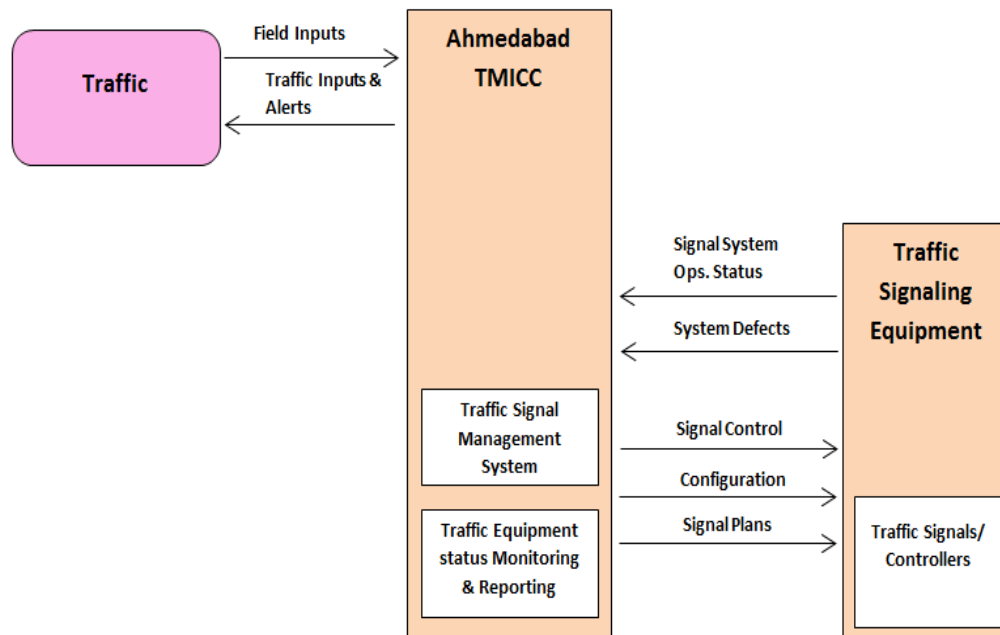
Traffic

Field Inputs

Traffic Inputs & Alerts

Ahmedabad TMICC

Signal System Ops. Status

System Defects

Traffic Signaling Equipment

Traffic Signal Management System

Signal Control

Configuration

Signal Plans

Traffic Equipment status Monitoring & Reporting

Traffic Signals/ Controllers